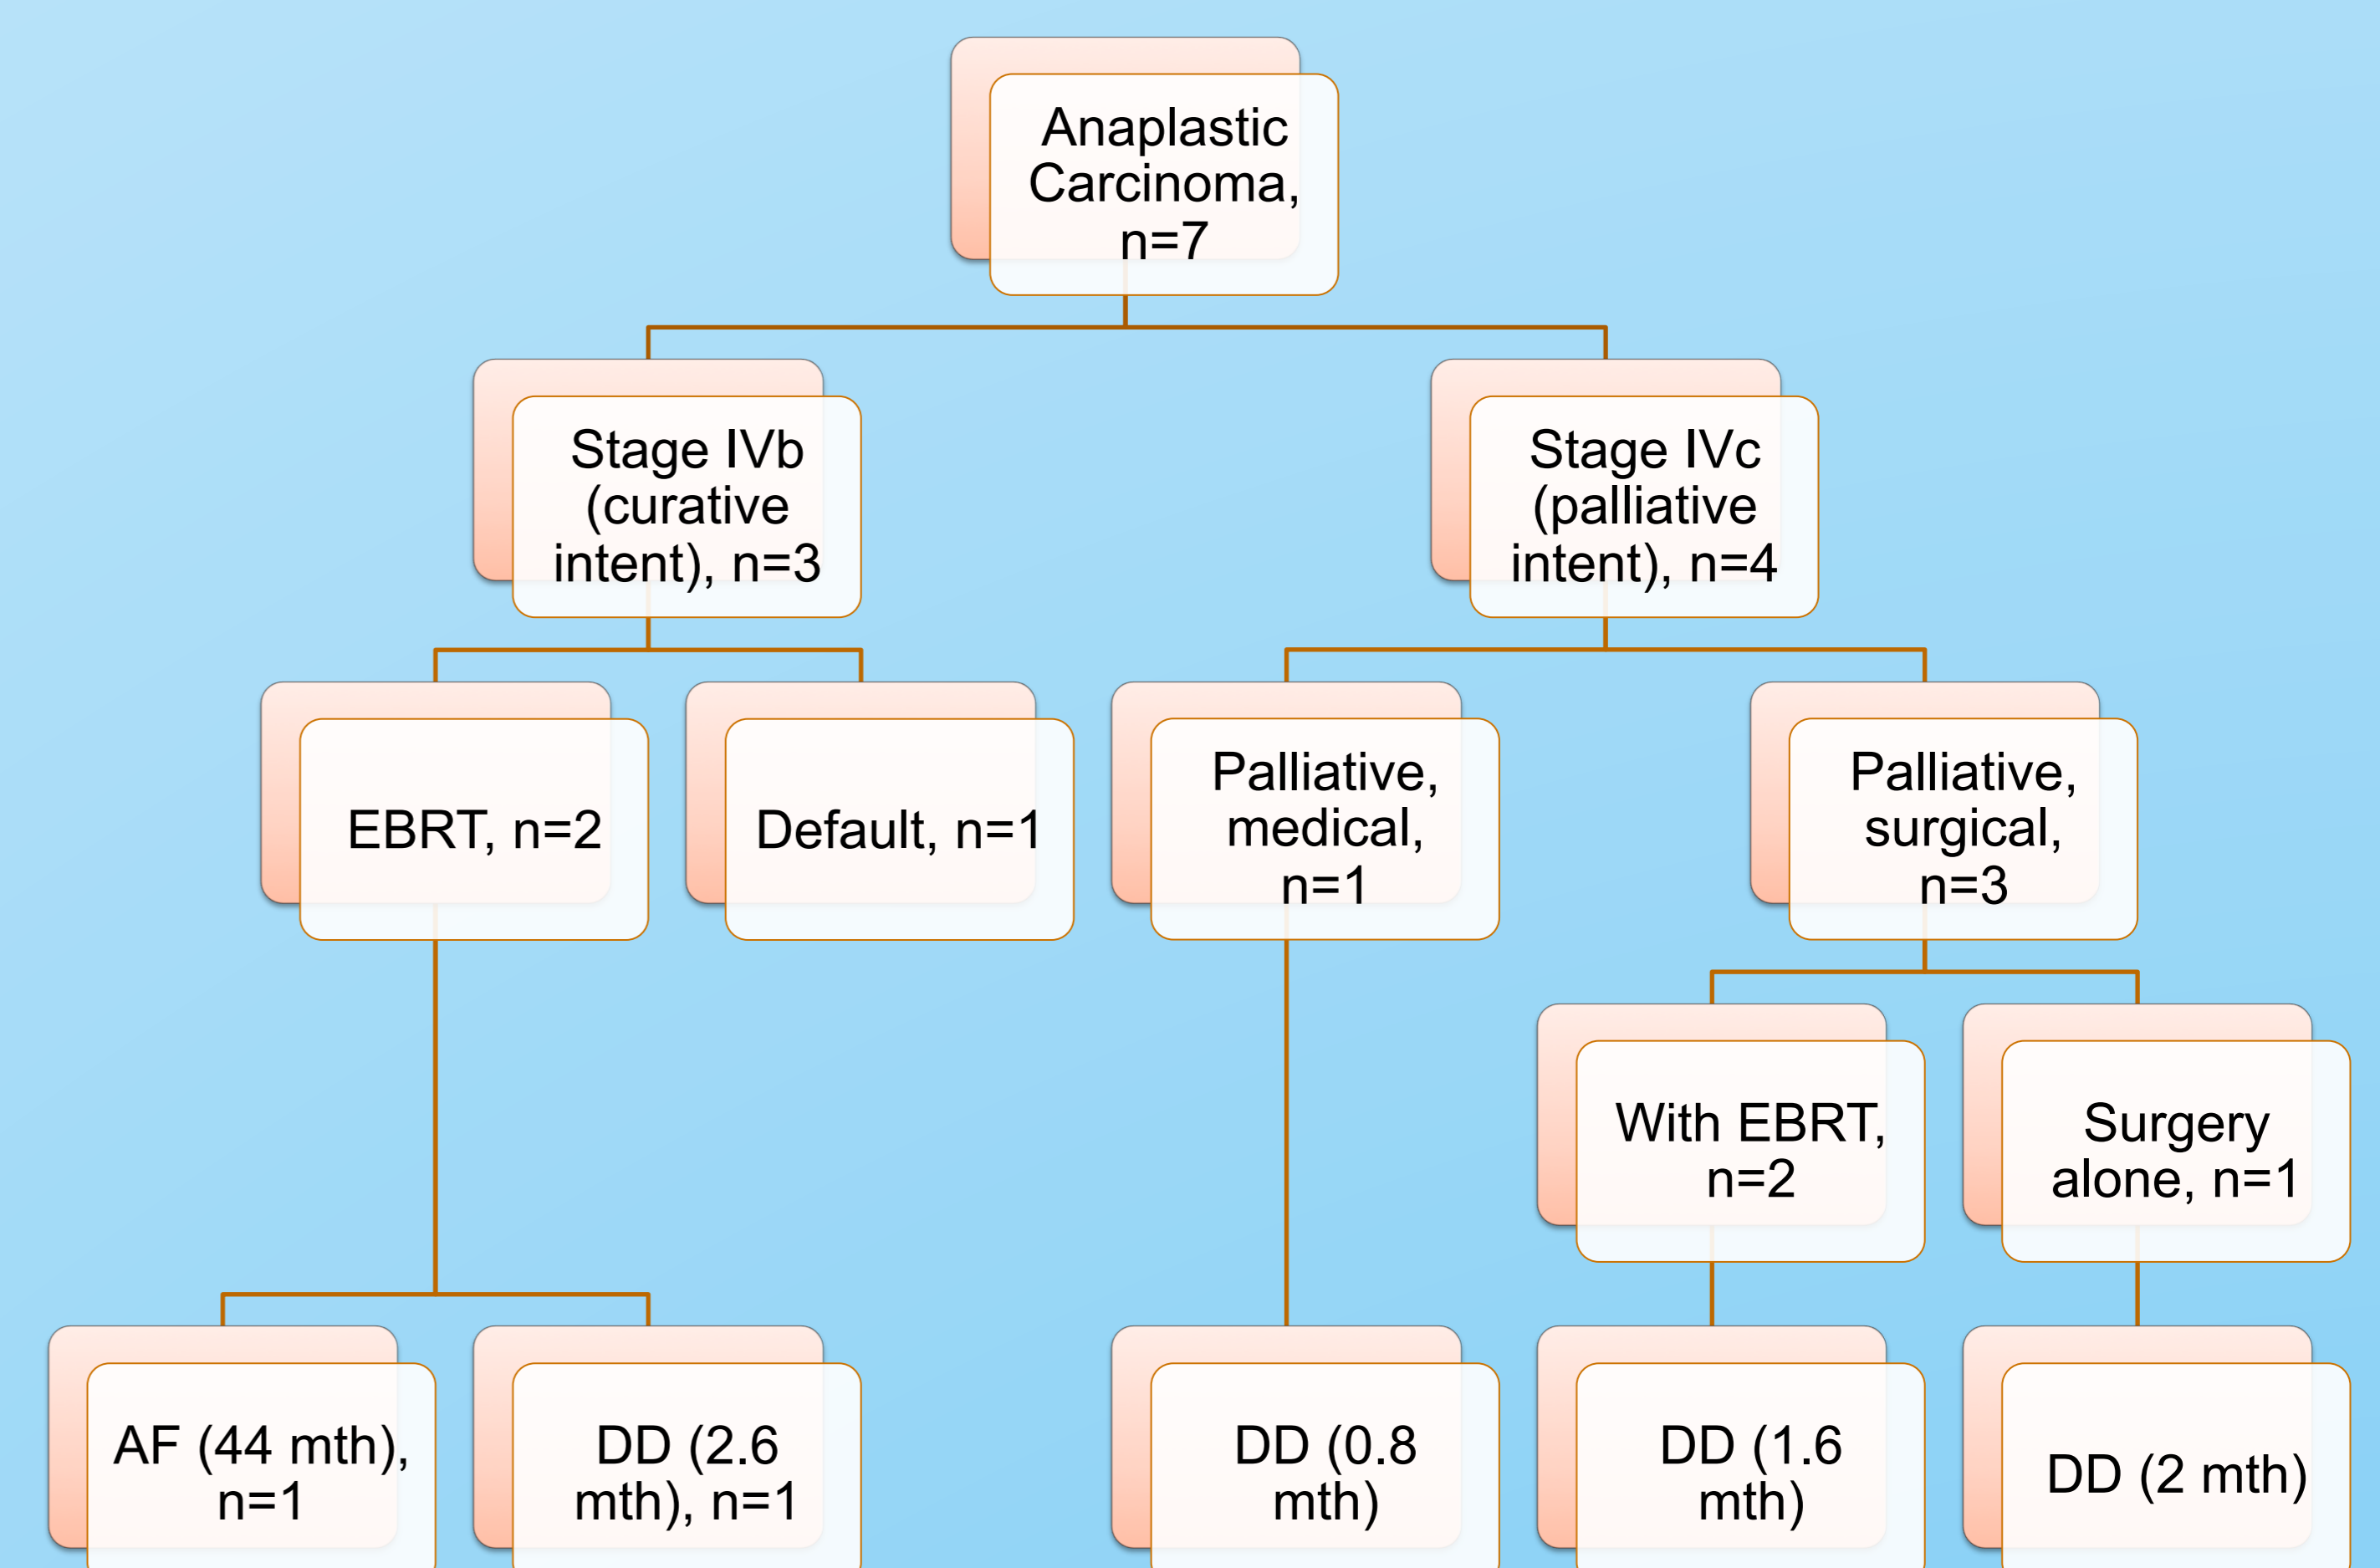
Anaplastic Carcinoma, n=7

Stage IVb (curative intent), n=3

Stage IVc (palliative intent), n=4

EBRT, n=2

Default, n=1

Palliative, medical, n=1

Palliative, surgical, n=3

With EBRT, n=2

Surgery alone, n=1

AF (44 mth), n=1

DD (2.6 mth), n=1

DD (0.8 mth)

DD (1.6 mth)

DD (2 mth)